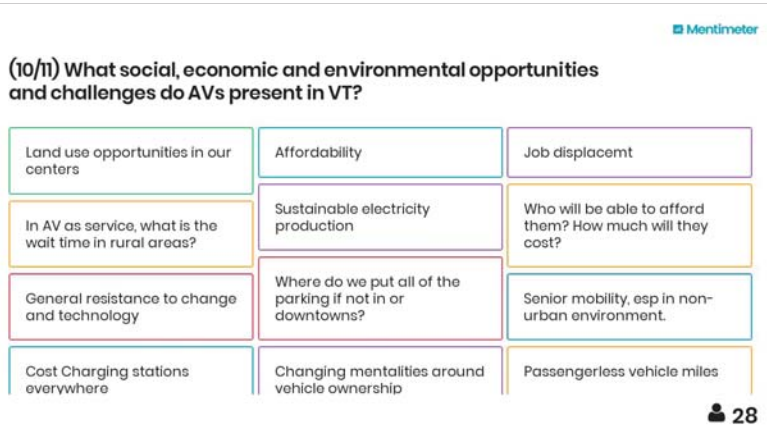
Mentimeter

(10/11) What social, economic and environmental opportunities and challenges do AVs present in VT?

Land use opportunities in our centers

In AV as service, what is the wait time in rural areas?

General resistance to change and technology

Cost Charging stations everywhere

Affordability

Sustainable electricity production

Where do we put all of the parking if not in or downtowns?

Changing mentalities around vehicle ownership

Job displacemt

Who will be able to afford them? How much will they cost?

Senior mobility, esp in non-urban environment.

Passengerless vehicle miles

28